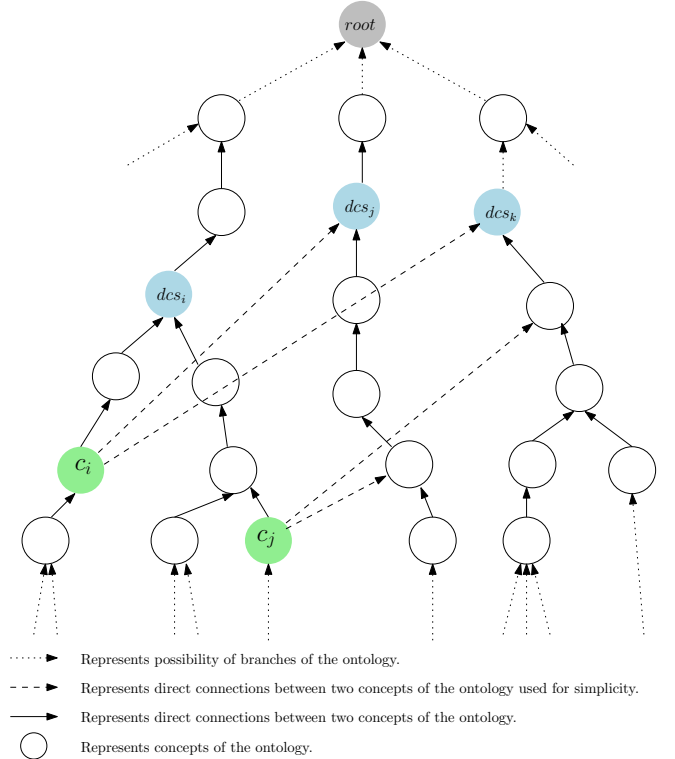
$root$

$dcs_j$

$dcs_k$

$dcs_i$

$c_i$

$c_j$

Represents possibility of branches of the ontology.

Represents direct connections between two concepts of the ontology used for simplicity.

Represents direct connections between two concepts of the ontology.

Represents concepts of the ontology.